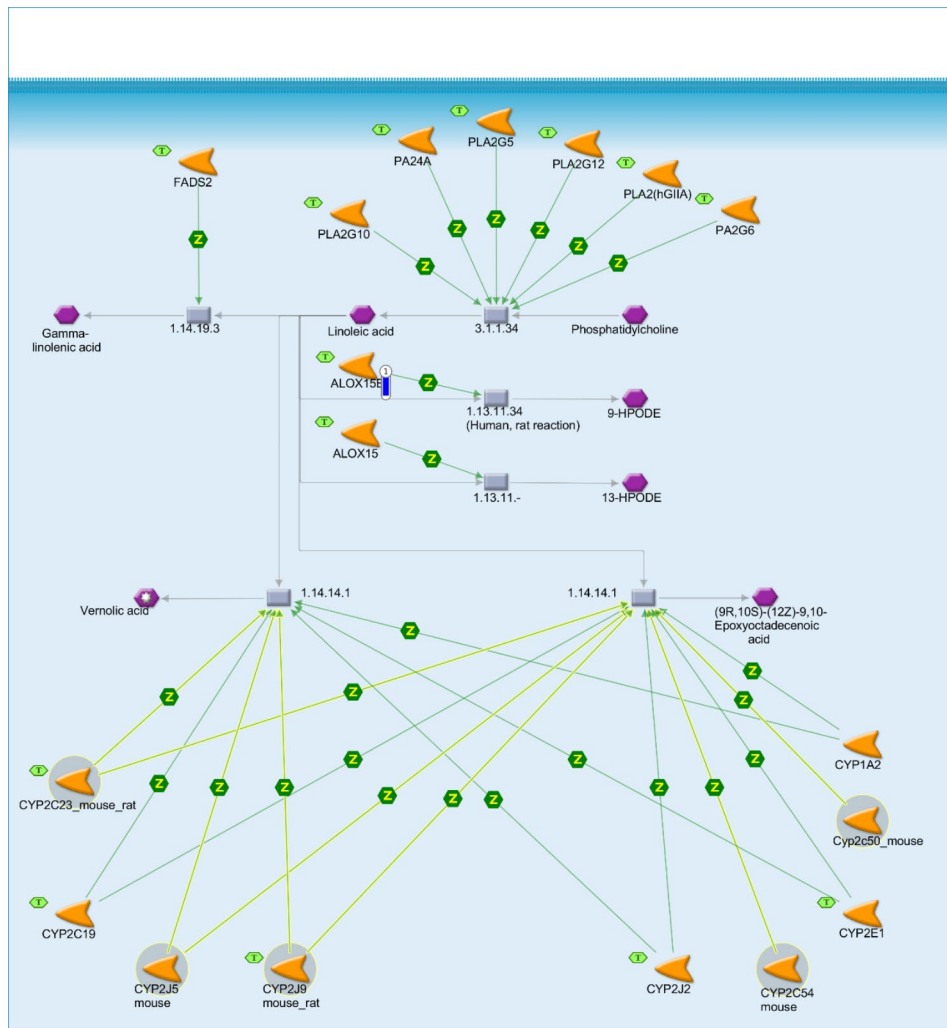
FADS2

PA24A

PLA2G5

PLA2G12

PLA2(hGIIA)

PA2G6

PLA2G10

Gamma-linolenic acid

1.14.19.3

Linoleic acid

3.1.1.34

Phosphatidylcholine

ALOX15B

1.13.11.34 (Human, rat reaction)

9-HPODE

ALOX15

1.13.11.-

13-HPODE

Vernolic acid

1.14.14.1

1.14.14.1

(9R,10S)-(12Z)-9,10-Epoxyoctadecenoic acid

CYP2C23_mouse_rat

CYP1A2

Cyp2c50_mouse

CYP2C19

CYP2E1

CYP2J5 mouse

CYP2J9 mouse_rat

CYP2J2

CYP2C54 mouse